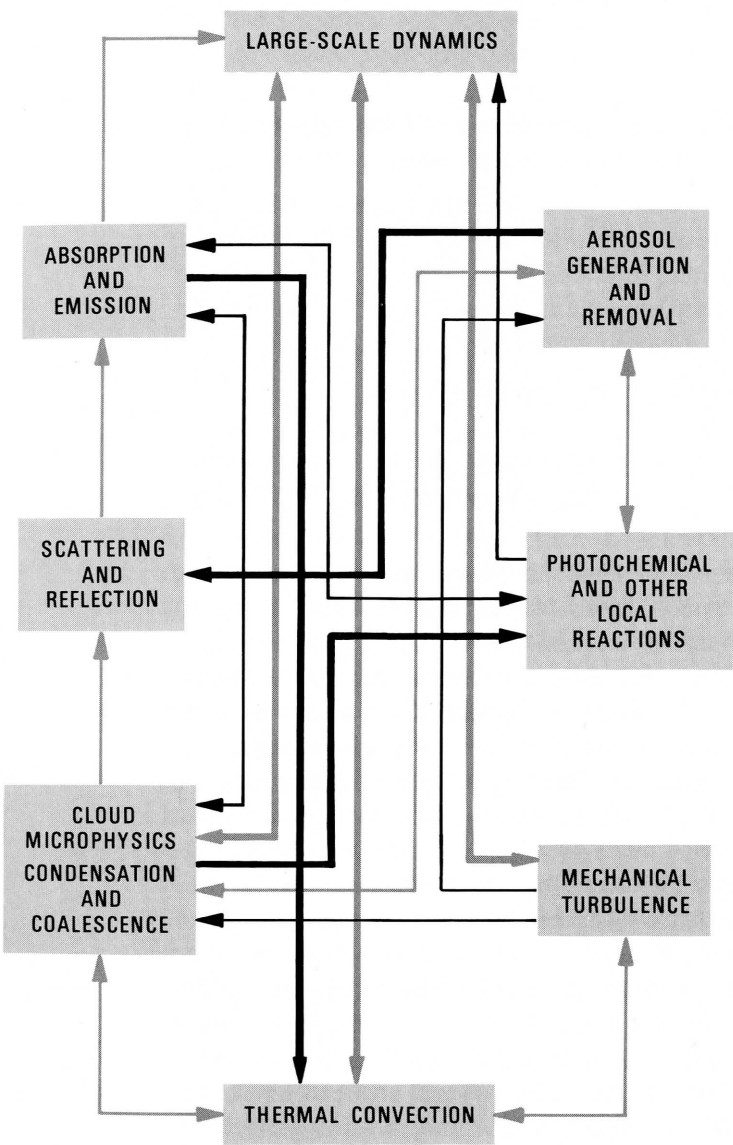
LARGE-SCALE DYNAMICS

ABSORPTION AND EMISSION

AEROSOL GENERATION AND REMOVAL

SCATTERING AND REFLECTION

PHOTOCHEMICAL AND OTHER LOCAL REACTIONS

CLOUD MICROPHYSICS CONDENSATION AND COALESCENCE

MECHANICAL TURBULENCE

THERMAL CONVECTION